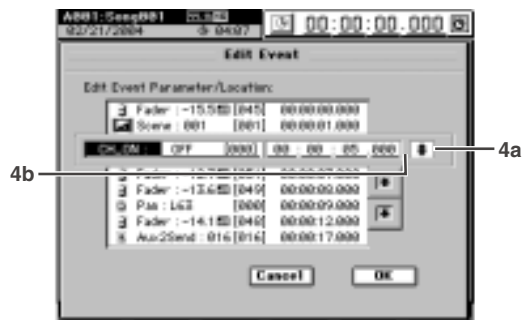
A001:Song001
02/21/2004 0497
00:00:00.000

Edit Event

Edit Event Parameter/Location:

Fader : -15.5dB [045] 00:00:00.000
Scene : 001 [001] 00:00:01.000
CH.ON : OFF [000] 00 : 00 : 05 . 000
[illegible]
Fader : -13.6dB [049] 00:00:08.000
Pan : L63 [000] 00:00:09.000
Fader : -14.1dB [048] 00:00:12.000
Aux2Send : 016 [016] 00:00:17.000

Cancel
OK

4a
4b